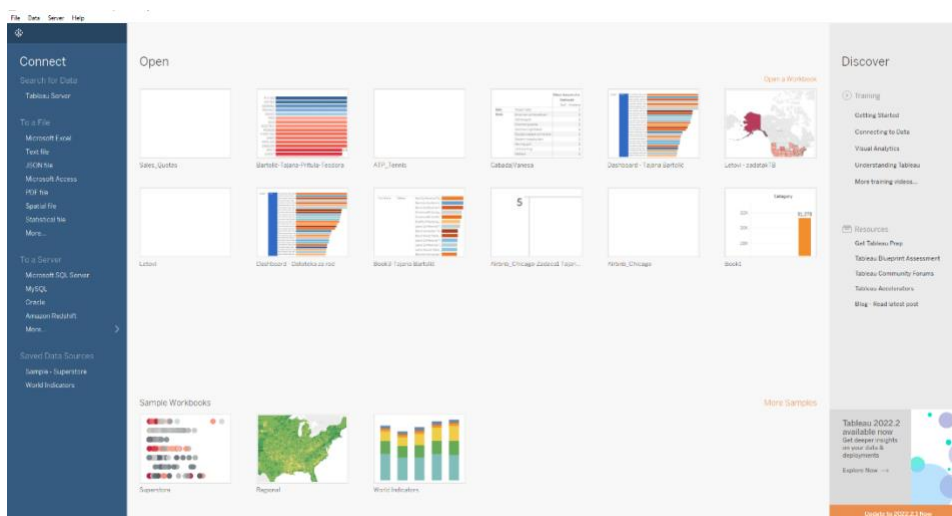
File Data Server Help

Connect

Search for Data

Tableau Server

To a File

Microsoft Excel

Text file

JSON file

Microsoft Access

PDF file

Spatial file

Statistical file

More...

To a Server

Microsoft SQL Server

MySQL

Oracle

Amazon Redshift

More...

Saved Data Sources

Sample - Superstore

World Indicators

Open

Open a Workbook

Sales_Quotes

Bartolic-Tajana-Prilula-Tezzora

ATP_Tennis

Cabada|Vanesa

Dashboard - Tajana Bartolic

Letovi - zadatak18

Letovi

Dashboard - Dabdeka za rad

Book2-Tajana Bartolic

Airbnb_Chicago-Zadatak Tajan...

Airbnb_Chicago

book1

5

Category

Sample Workbooks

More Samples

Superstore

Regional

World Indicators

Discover

Training

Getting Started

Connecting to Data

Visual Analytics

Understanding Tableau

More training videos...

Resources

Get Tableau Prep

Tableau Blueprint Assessment

Tableau Community Forums

Tableau Accelerators

Blog - Read latest post

Tableau 2022.2 available now

Get deeper insights on your data & deployments

Explore Now →

Update to 2022.2.1 Now